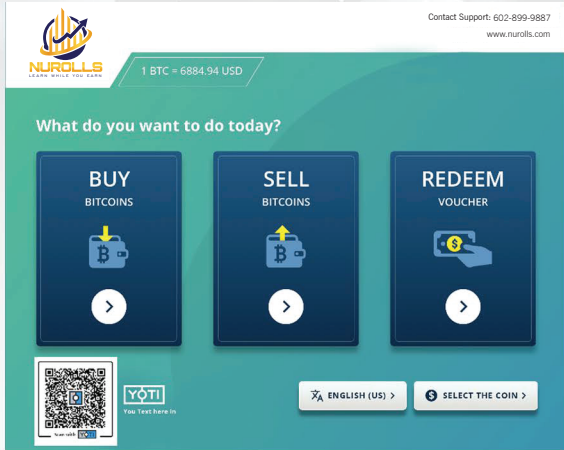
NUROLLS
LEARN WHILE YOU EARN

Contact Support: 602-899-9887
www.nurolls.com

1 BTC = 6884.94 USD

What do you want to do today?

BUY
BITCOINS

SELL
BITCOINS

REDEEM
VOUCHER

Scan with YOTI

YOTI
You Text here In

ENGLISH (US) >

SELECT THE COIN >